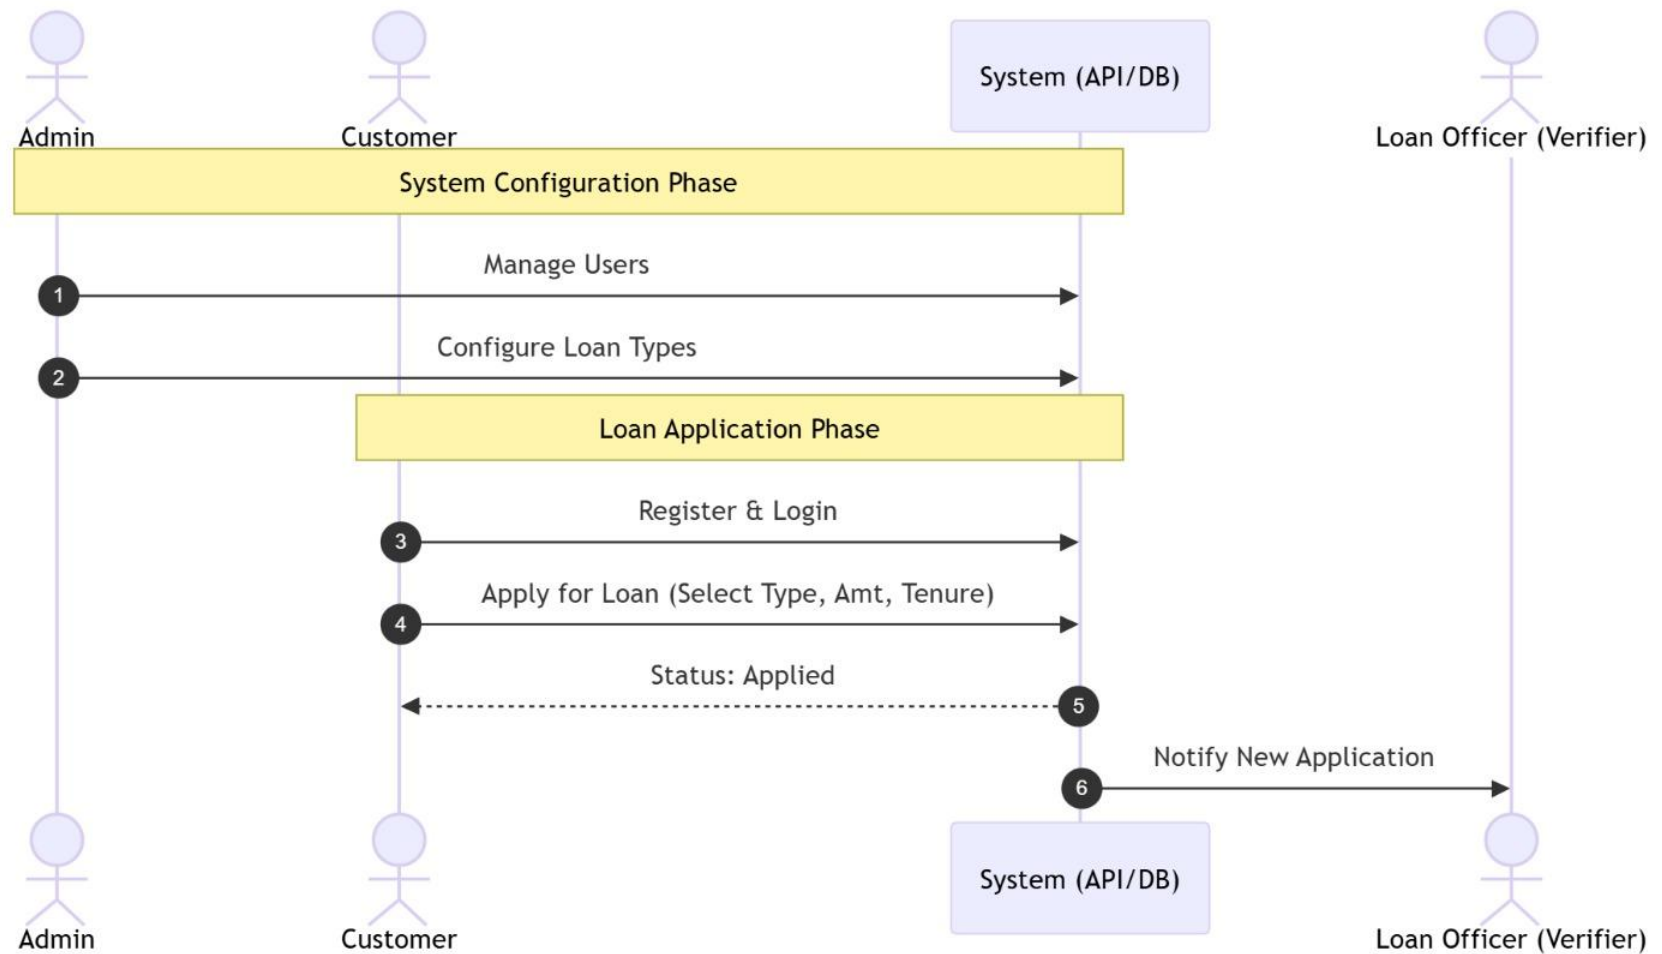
Admin
Customer
System (API/DB)
Loan Officer (Verifier)

System Configuration Phase

Manage Users
1

Configure Loan Types
2

Loan Application Phase

Register & Login
3

Apply for Loan (Select Type, Amt, Tenure)
4

Status: Applied
5

Notify New Application
6

Admin
Customer
System (API/DB)
Loan Officer (Verifier)